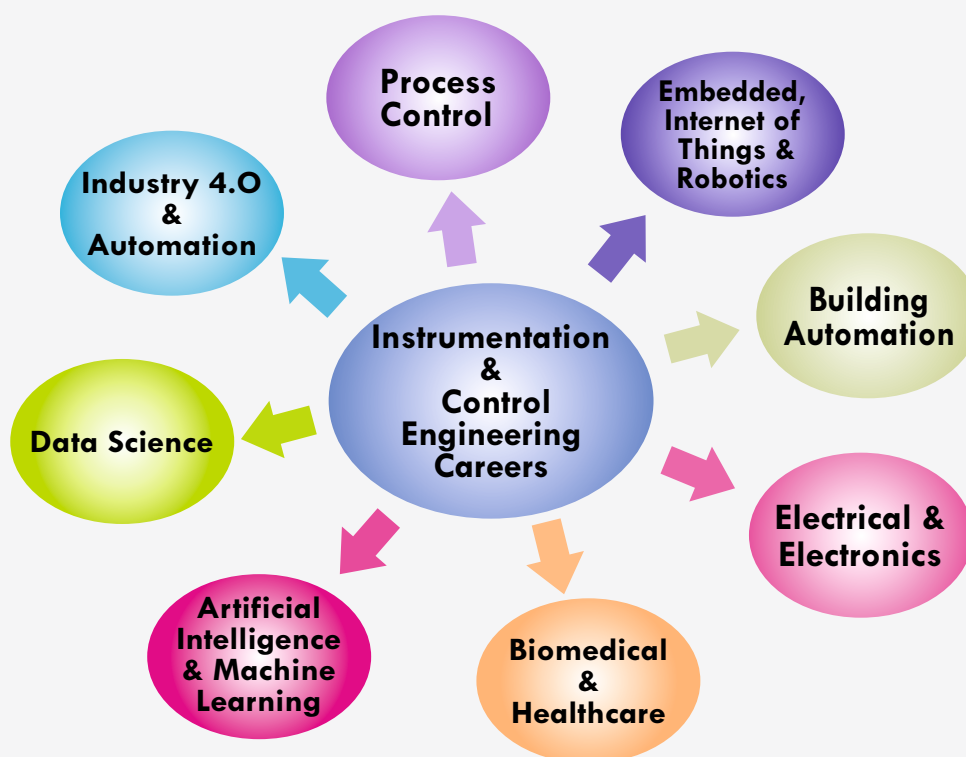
Instrumentation & Control Engineering Careers

Process Control

Embedded, Internet of Things & Robotics

Building Automation

Electrical & Electronics

Biomedical & Healthcare

Artificial Intelligence & Machine Learning

Data Science

Industry 4.O & Automation